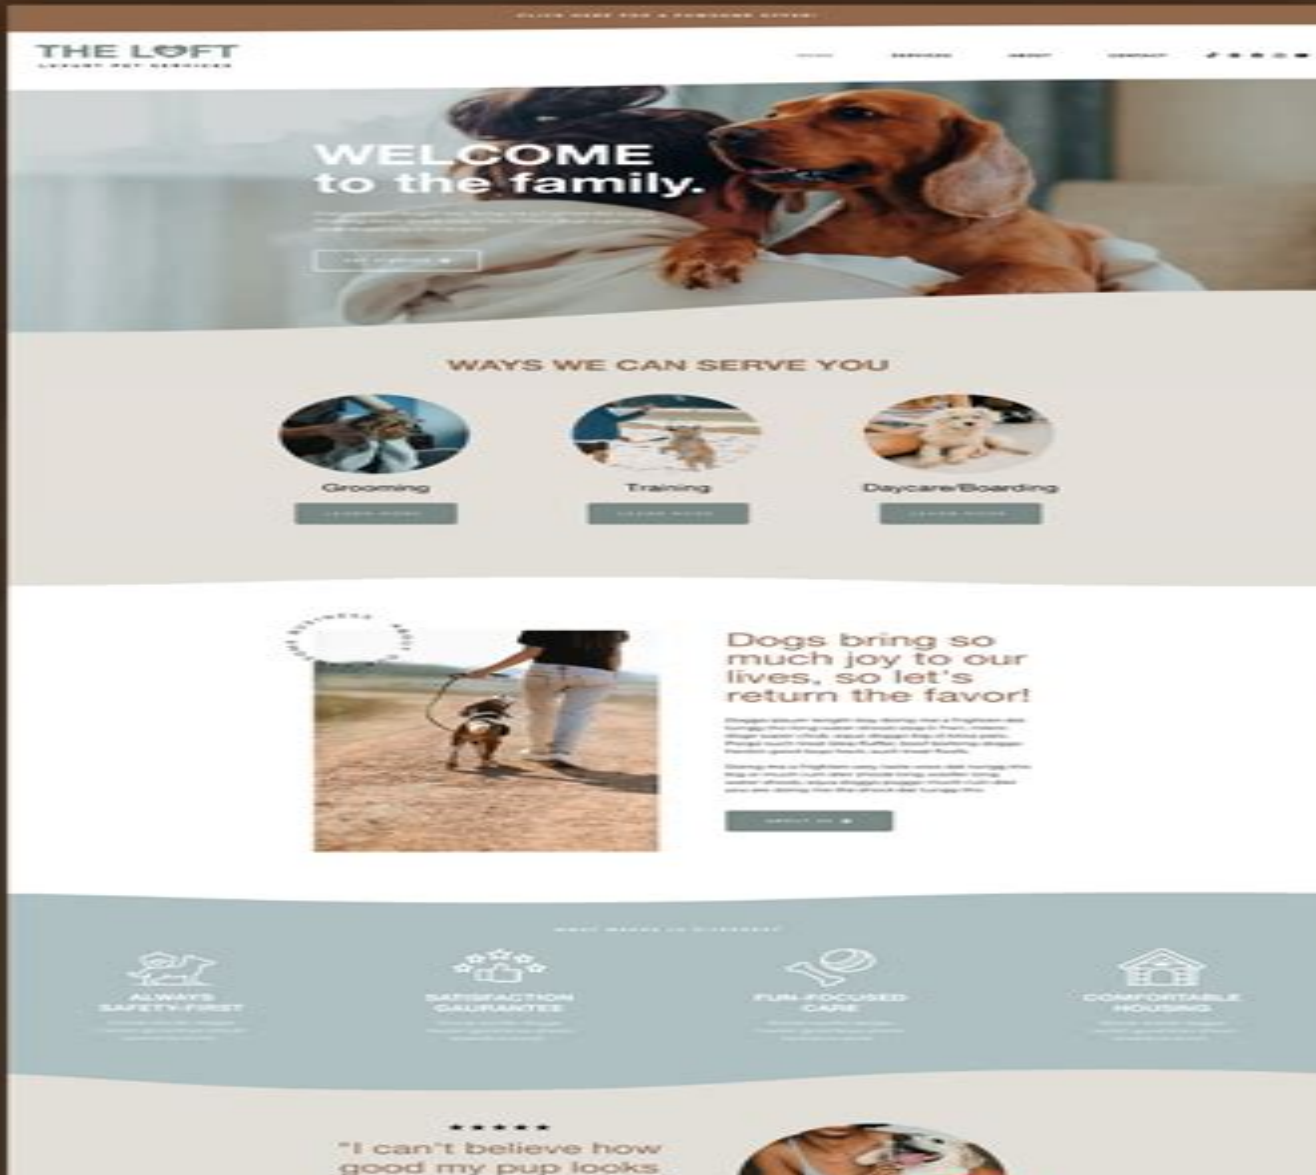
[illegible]

THE LOFT
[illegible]

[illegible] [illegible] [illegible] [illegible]

WELCOME
to the family.

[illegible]

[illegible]

WAYS WE CAN SERVE YOU

Grooming
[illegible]

Training
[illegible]

Daycare/Boarding
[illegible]

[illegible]

Dogs bring so much joy to our lives, so let's return the favor!

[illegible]

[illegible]

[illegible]

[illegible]

ALWAYS SAFETY-FIRST
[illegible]

SATISFACTION GAURANTEE
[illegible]

FUN-FOCUSED CARE
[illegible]

COMFORTABLE HOUSING
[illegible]

★★★★★
"I can't believe how good my pup looks